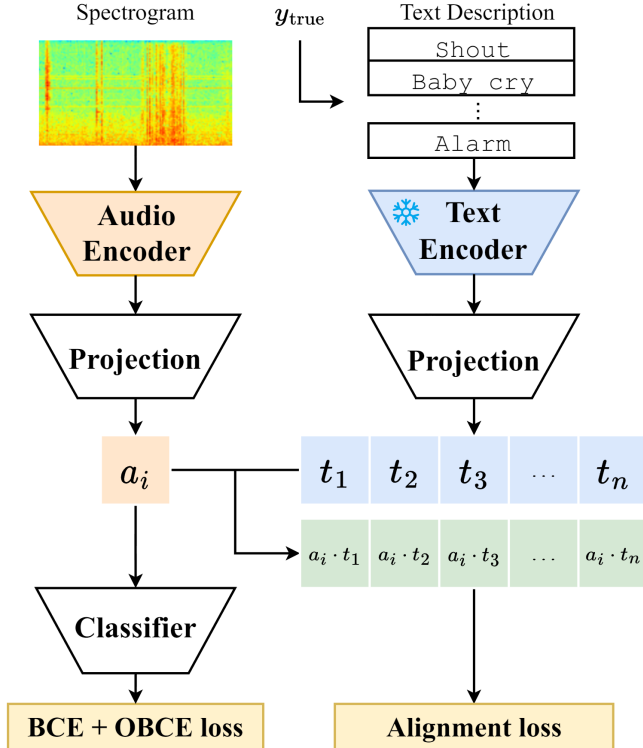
Spectrogram

$y_{\text{true}}$

Text Description

Shout

Baby cry

⋮

Alarm

Audio Encoder

Text Encoder

Projection

Projection

$a_i$

$t_1$ $t_2$ $t_3$ $\cdots$ $t_n$

$a_i \cdot t_1$ $a_i \cdot t_2$ $a_i \cdot t_3$ $\cdots$ $a_i \cdot t_n$

Classifier

BCE + OBCE loss

Alignment loss